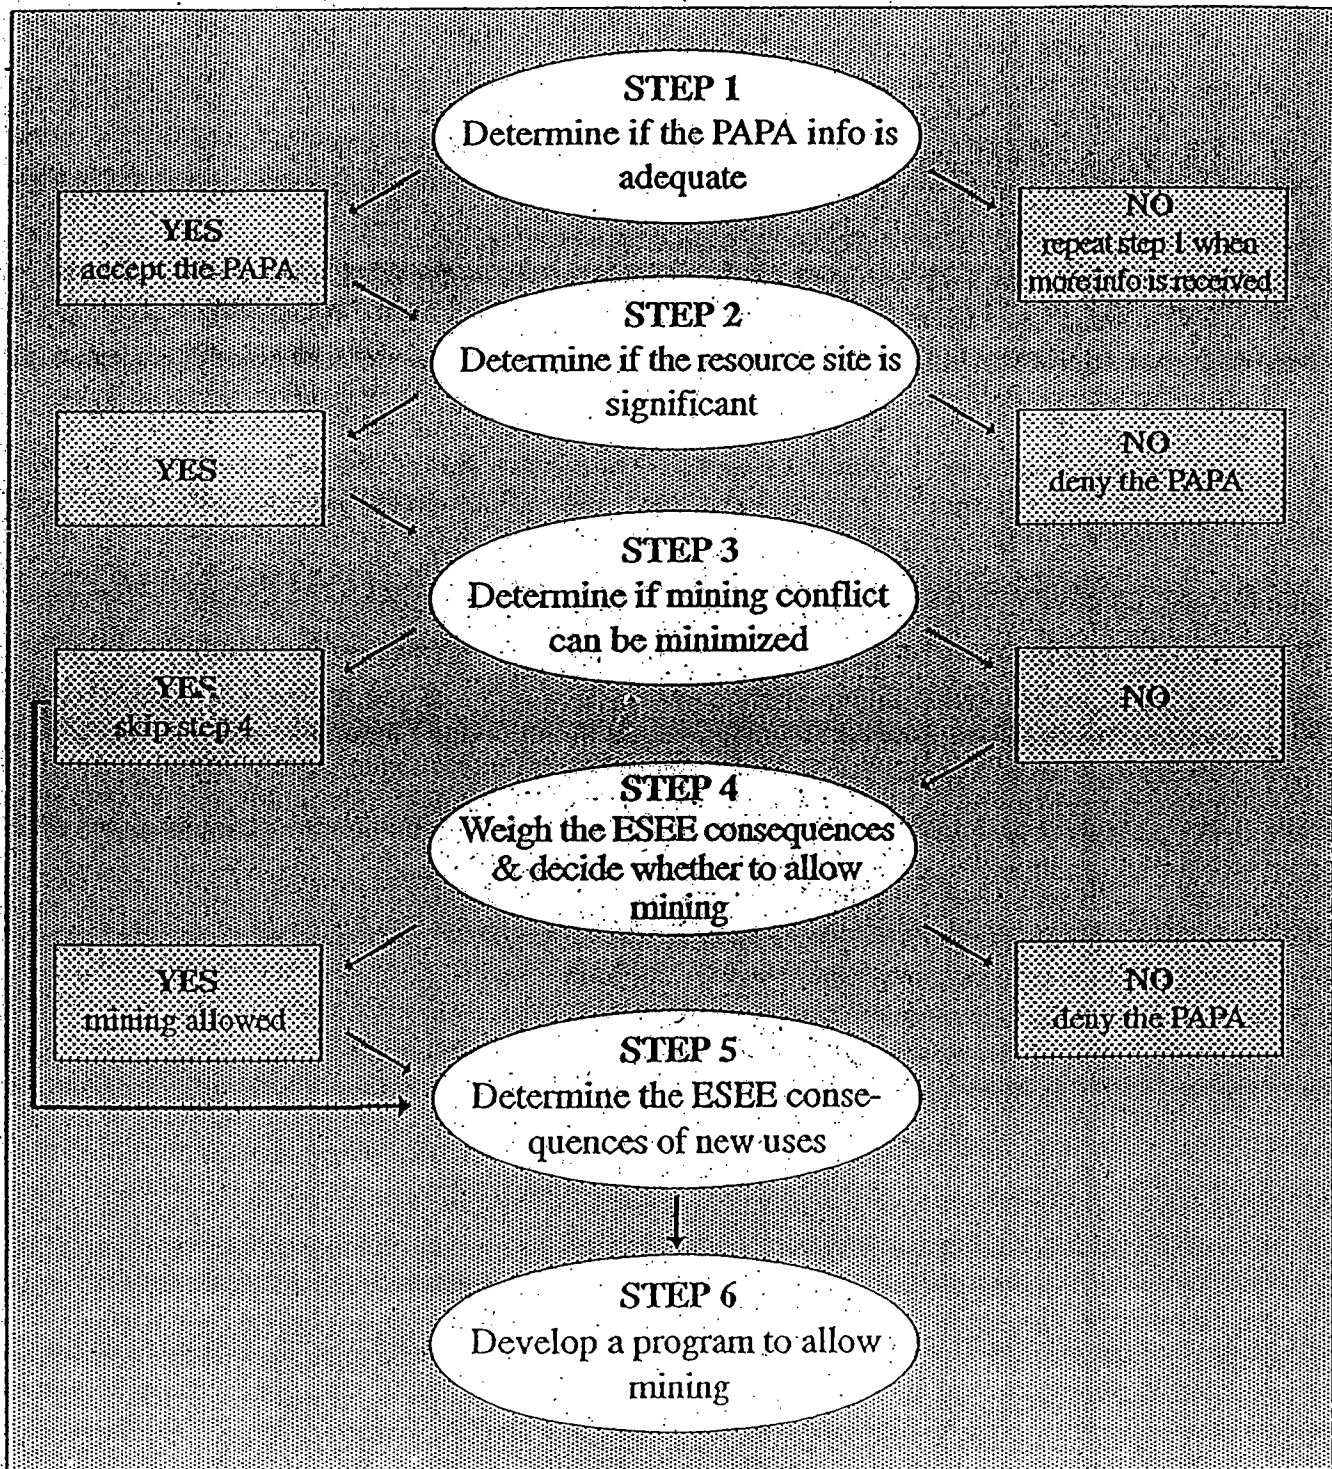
STEP 1
Determine if the PAPA info is adequate

YES
accept the PAPA

NO
repeat step 1 when more info is received

STEP 2
Determine if the resource site is significant

YES

NO
deny the PAPA

STEP 3
Determine if mining conflict can be minimized

YES
skip step 4

NO

STEP 4
Weigh the ESEE consequences & decide whether to allow mining

YES
mining allowed

NO
deny the PAPA

STEP 5
Determine the ESEE consequences of new uses

STEP 6
Develop a program to allow mining